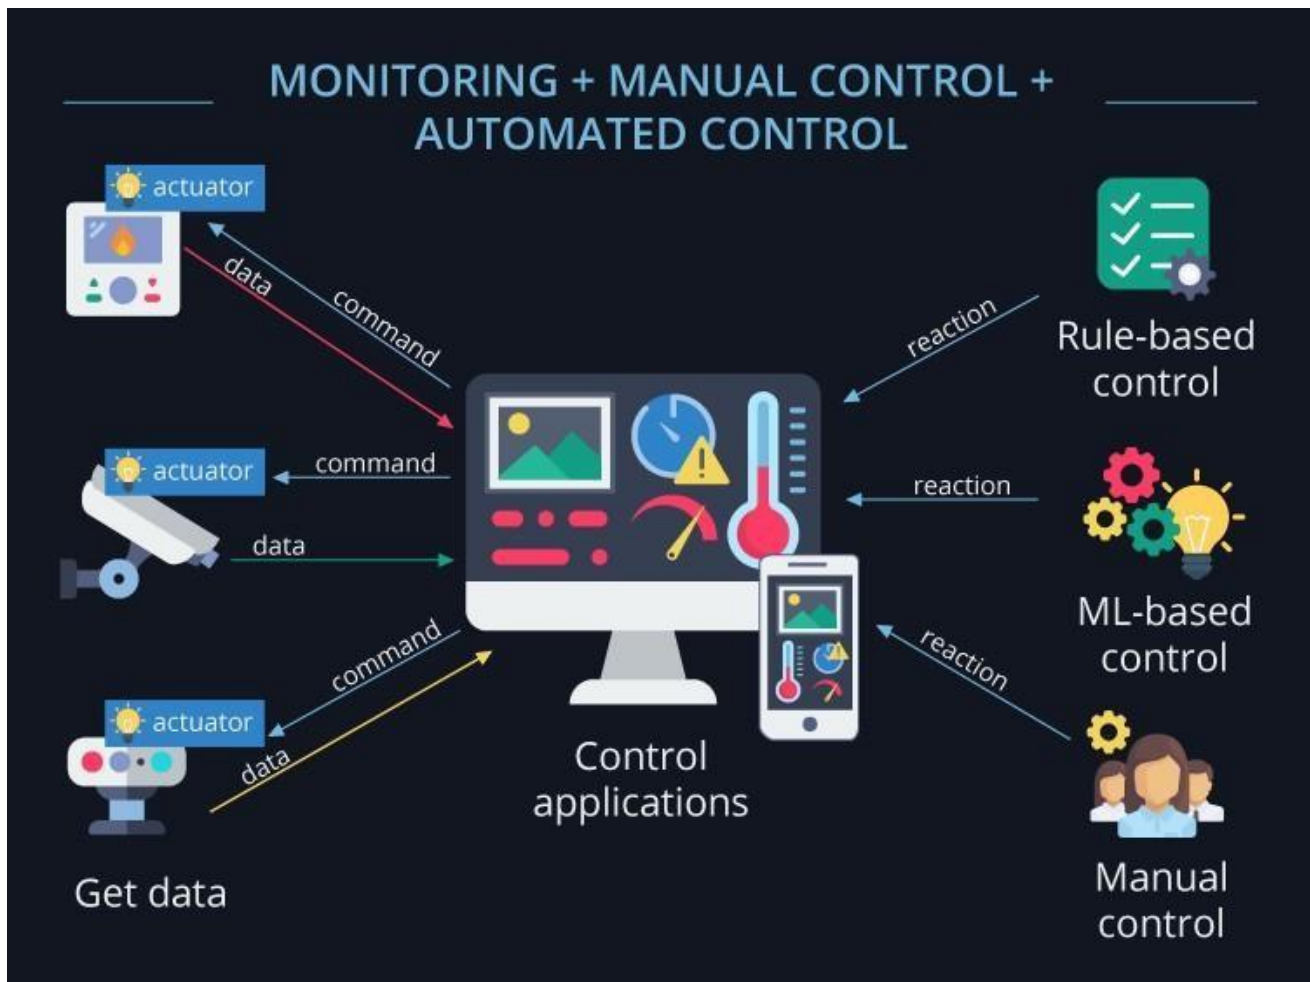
MONITORING + MANUAL CONTROL + AUTOMATED CONTROL

actuator

data

command

reaction

Rule-based control

actuator

command

data

reaction

ML-based control

command

actuator

data

reaction

Control applications

Get data

Manual control